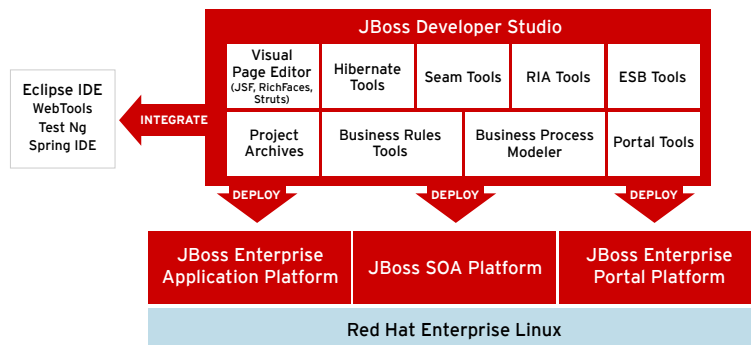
JBoss Developer Studio

Visual Page Editor (JSF, RichFaces, Struts)

Hibernate Tools

Seam Tools

RIA Tools

ESB Tools

Project Archives

Business Rules Tools

Business Process Modeler

Portal Tools

Eclipse IDE
WebTools
Test Ng
Spring IDE

INTEGRATE

DEPLOY

DEPLOY

DEPLOY

JBoss Enterprise Application Platform

JBoss SOA Platform

JBoss Enterprise Portal Platform

Red Hat Enterprise Linux